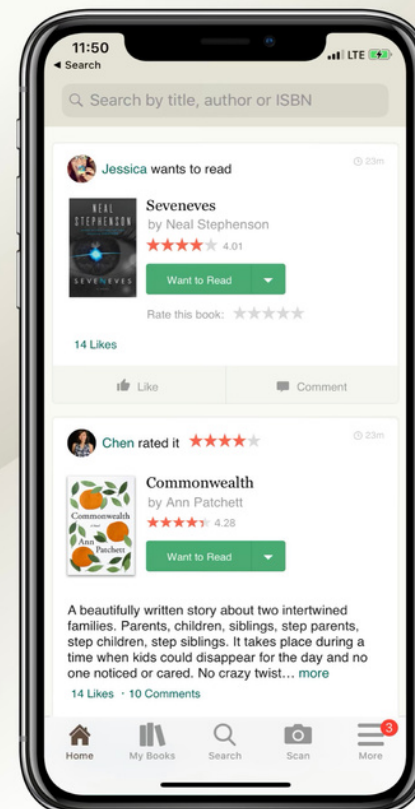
11:50
◂ Search
LTE

Search by title, author or ISBN

Jessica wants to read
23m

NEAL STEPHENSON
SEVENEVES

Seveneves
by Neal Stephenson
4.01

Want to Read

Rate this book:

14 Likes

Like
Comment

Chen rated it
23m

Commonwealth
a novel
Ann Patchett

Commonwealth
by Ann Patchett
4.28

Want to Read

A beautifully written story about two intertwined families. Parents, children, siblings, step parents, step children, step siblings. It takes place during a time when kids could disappear for the day and no one noticed or cared. No crazy twist… more

14 Likes · 10 Comments

Home
My Books
Search
Scan
3
More